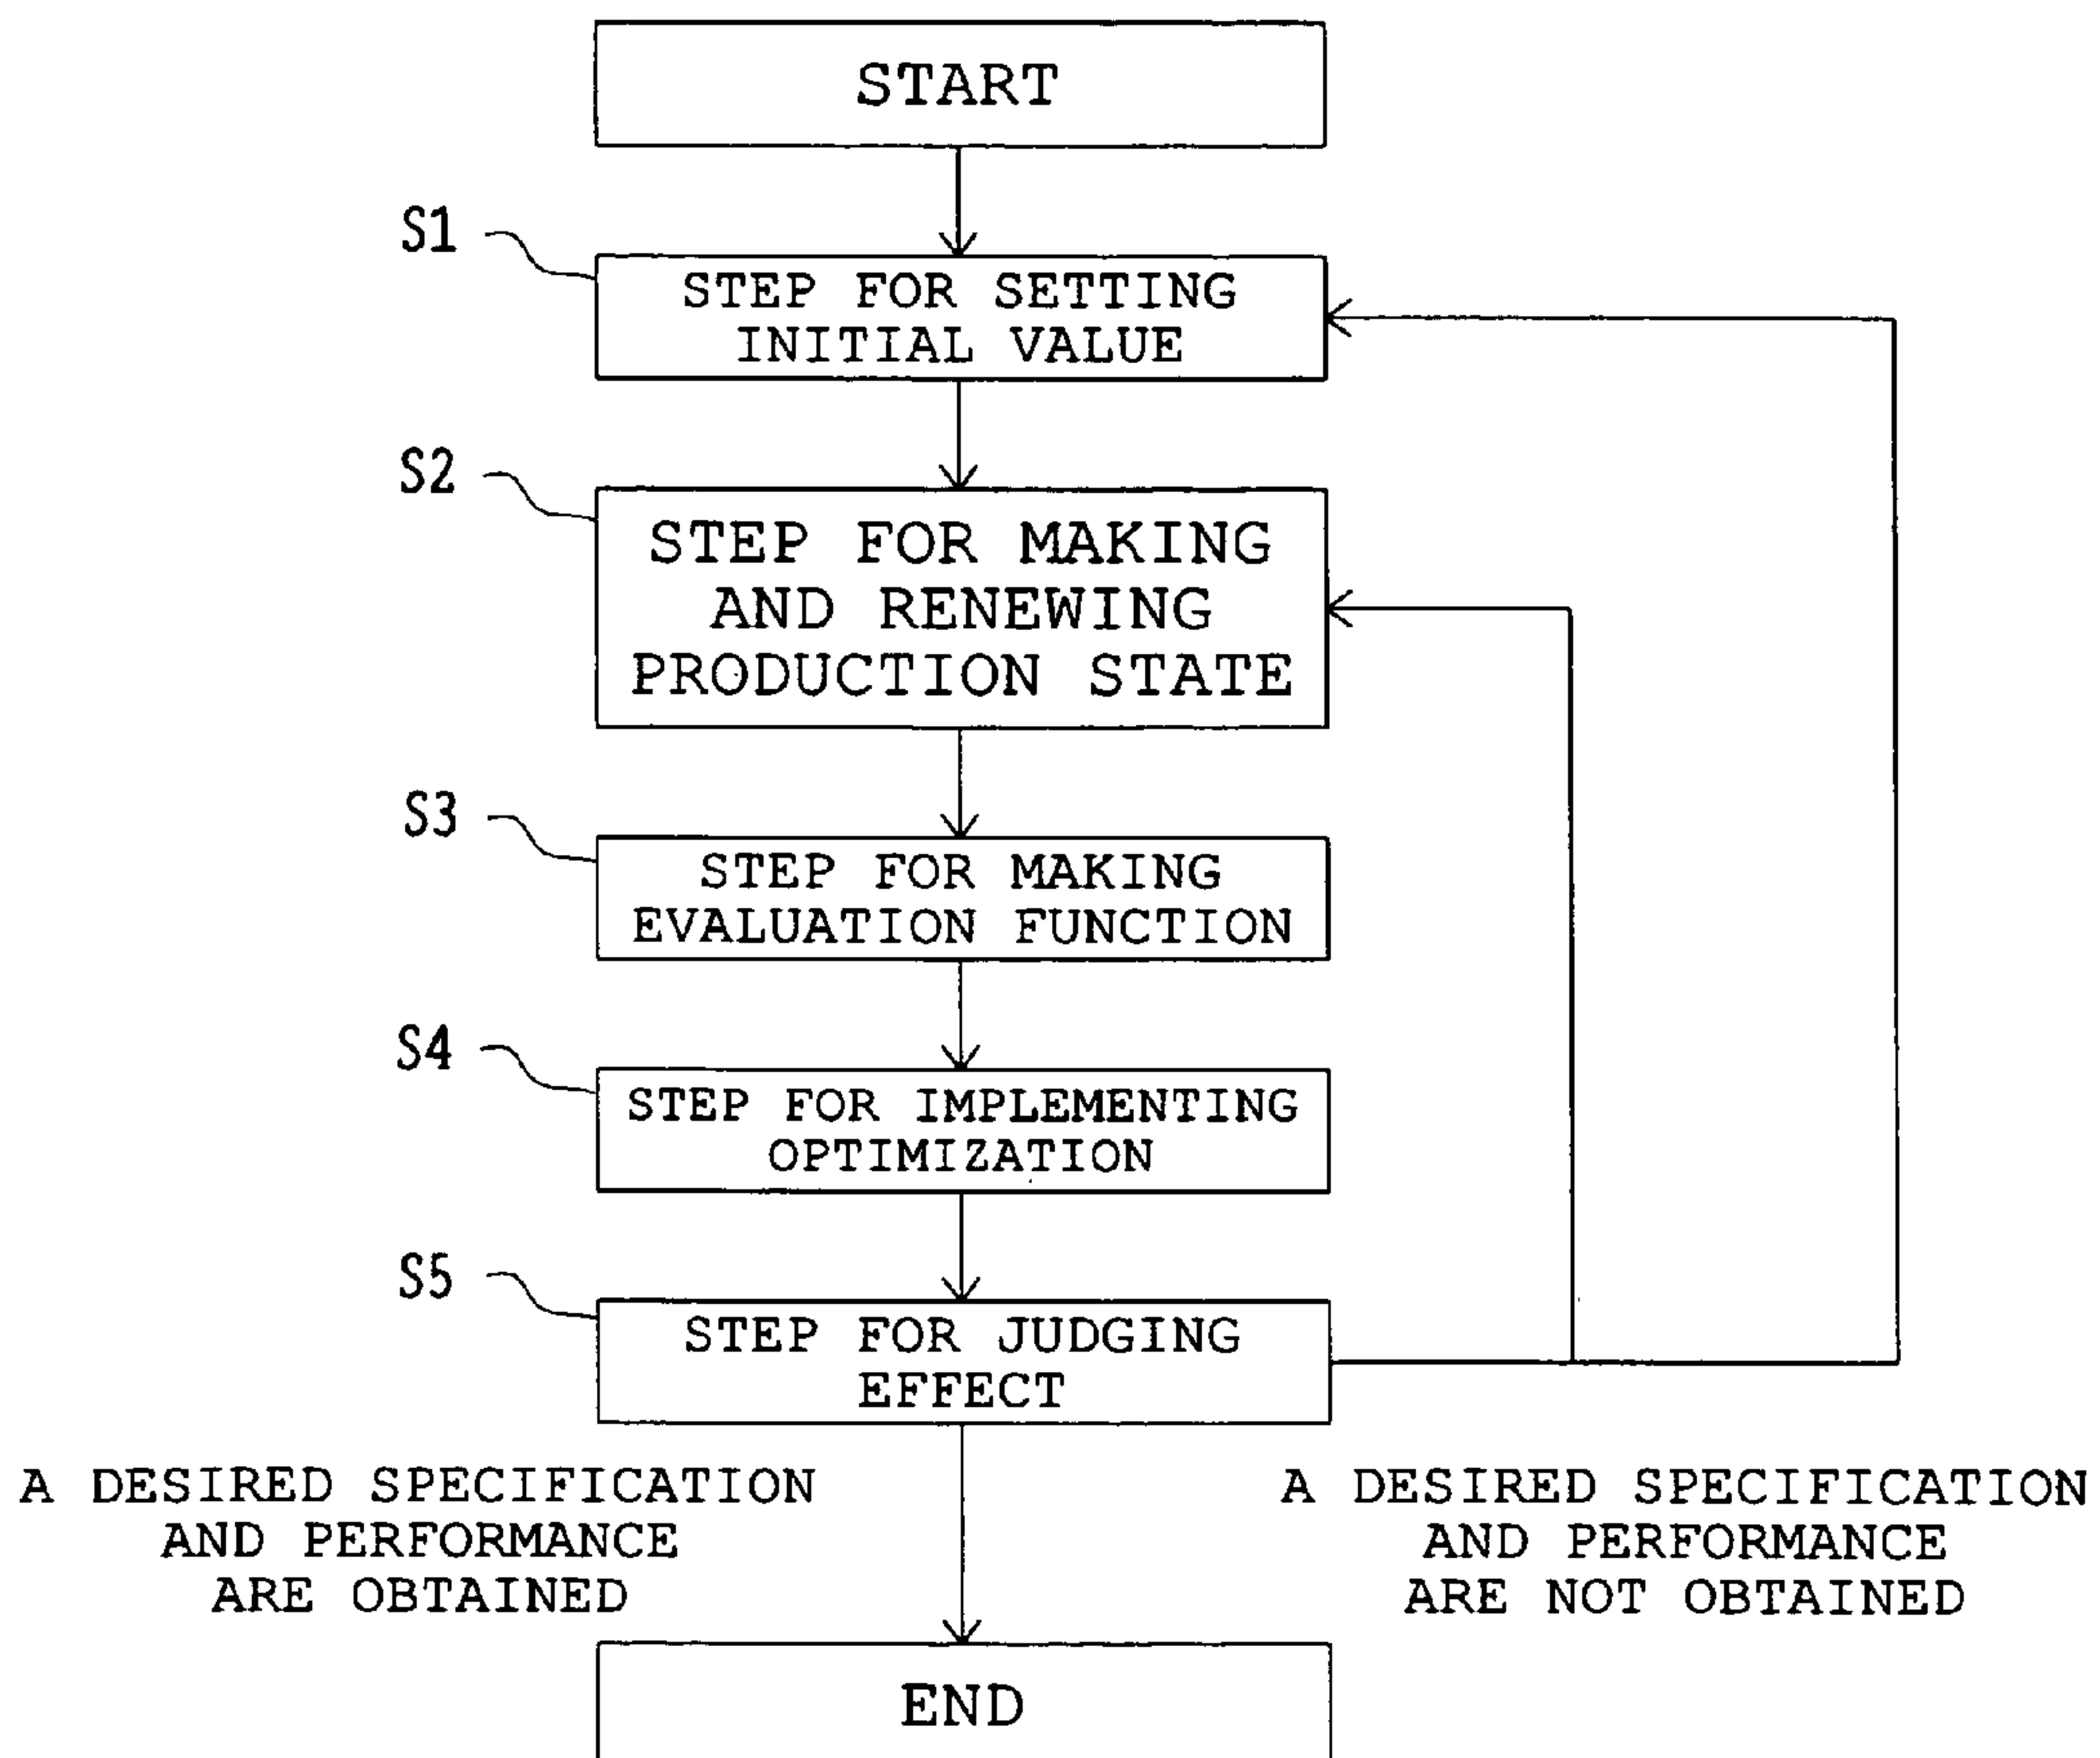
START

S1

STEP FOR SETTING INITIAL VALUE

S2

STEP FOR MAKING AND RENEWING PRODUCTION STATE

S3

STEP FOR MAKING EVALUATION FUNCTION

S4

STEP FOR IMPLEMENTING OPTIMIZATION

S5

STEP FOR JUDGING EFFECT

A DESIRED SPECIFICATION AND PERFORMANCE ARE OBTAINED

A DESIRED SPECIFICATION AND PERFORMANCE ARE NOT OBTAINED

END